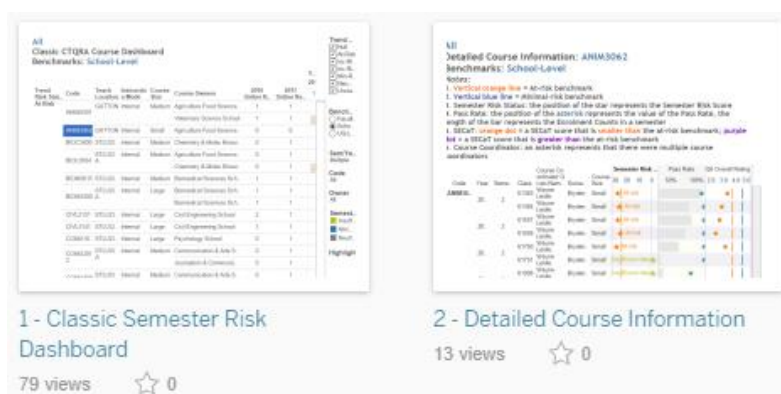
All
Classic CTQRA Course Dashboard
Benchmarks: School-Level

All
Detailed Course Information: ANIM3062
Benchmarks: School-Level
Notes:

1 - Classic Semester Risk Dashboard
79 views ☆ 0

2 - Detailed Course Information
13 views ☆ 0